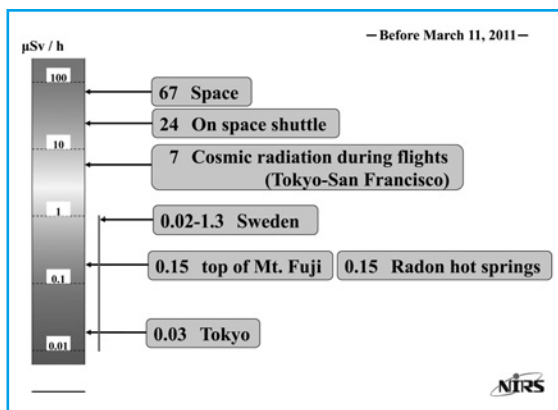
— Before March 11, 2011 —

μSv / h

100

10

1

0.1

0.01

67 Space

24 On space shuttle

7 Cosmic radiation during flights (Tokyo-San Francisco)

0.02-1.3 Sweden

0.15 top of Mt. Fuji

0.15 Radon hot springs

0.03 Tokyo

NIRS